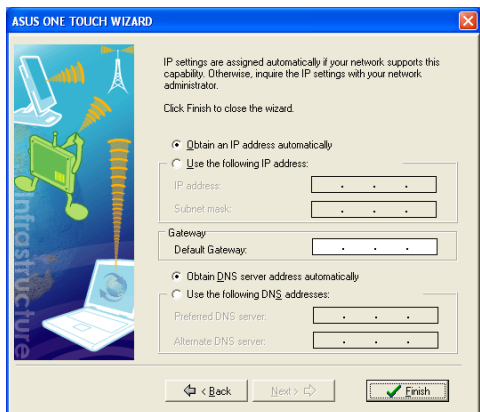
ASUS ONE TOUCH WIZARD

IP settings are assigned automatically if your network supports this capability. Otherwise, inquire the IP settings with your network administrator.

Click Finish to close the wizard.

Obtain an IP address automatically

Use the following IP address:

IP address: . . .

Subnet mask: . . .

Gateway

Default Gateway: . . .

Obtain DNS server address automatically

Use the following DNS addresses:

Preferred DNS server: . . .

Alternate DNS server: . . .

Infrastructure

< Back

Next >

Finish